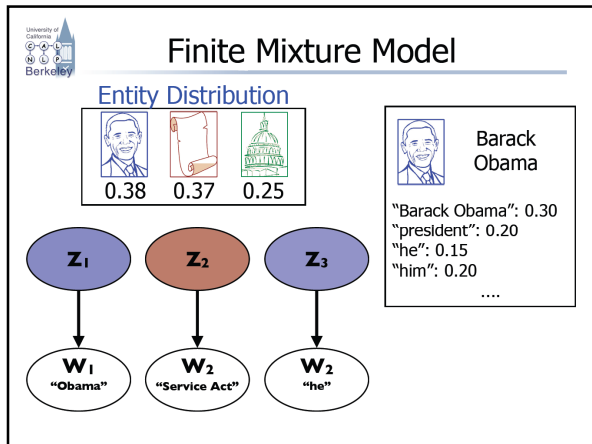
University of California
C A L
N L P
Berkeley

Finite Mixture Model

Entity Distribution

0.38 0.37 0.25

Barack Obama

"Barack Obama": 0.30
"president": 0.20
"he": 0.15
"him": 0.20
....

$Z_1$ $Z_2$ $Z_3$

$W_1$
"Obama"

$W_2$
"Service Act"

$W_2$
"he"